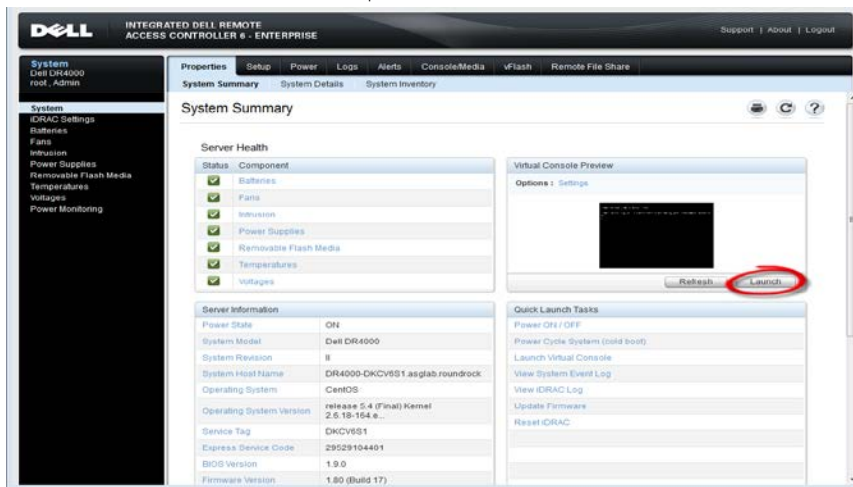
DELL INTEGRATED DELL REMOTE ACCESS CONTROLLER 6 - ENTERPRISE

Support | About | Logout

System
Dell DR4000
root , Admin

System
iDRAC Settings
Batteries
Fans
Intrusion
Power Supplies
Removable Flash Media
Temperatures
Voltages
Power Monitoring

Properties Setup Power Logs Alerts Console/Media vFlash Remote File Share

System Summary System Details System Inventory

System Summary

Server Health

| Status | Component |
|---|---|
| | Batteries |
| | Fans |
| | Intrusion |
| | Power Supplies |
| | Removable Flash Media |
| | Temperatures |
| | Voltages |

Virtual Console Preview

Options : Settings

Refresh Launch

Server Information

| | |
|---|---|
| Power State | ON |
| System Model | Dell DR4000 |
| System Revision | II |
| System Host Name | DR4000-DKCV6S1.asglab.roundrock |
| Operating System | CentOS |
| Operating System Version | release 5.4 (Final) Kernel 2.6.18-164.e... |
| Service Tag | DKCV6S1 |
| Express Service Code | 29529104401 |
| BIOS Version | 1.9.0 |
| Firmware Version | 1.80 (Build 17) |

Quick Launch Tasks

Power ON / OFF
Power Cycle System (cold boot)
Launch Virtual Console
View System Event Log
View iDRAC Log
Update Firmware
Reset iDRAC